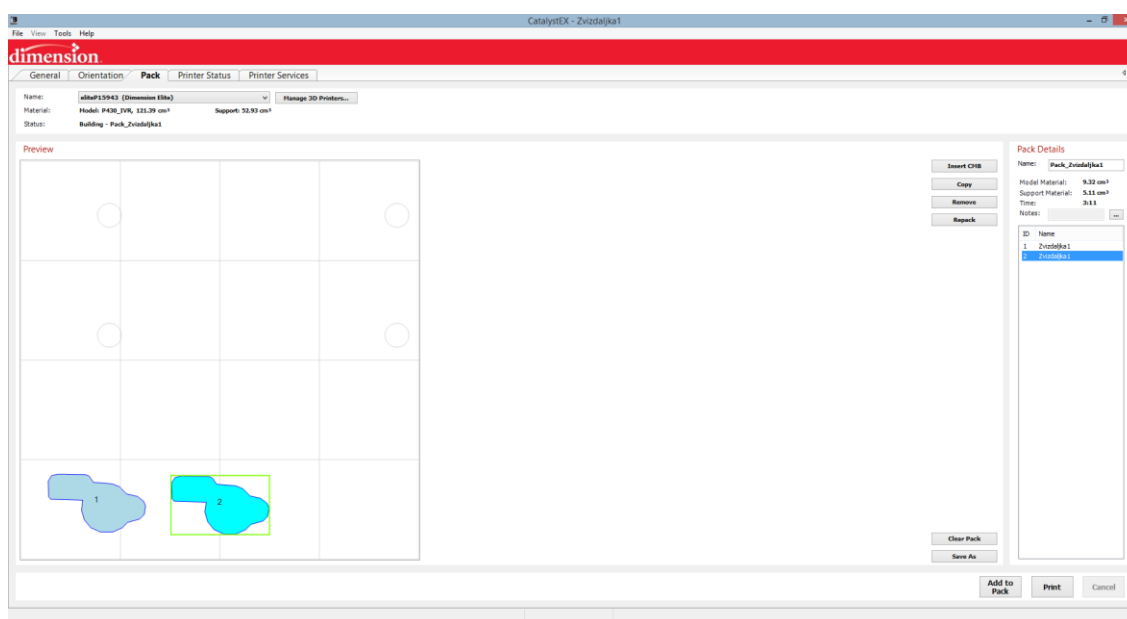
CatalystEX - Zvizdaljka1

File View Tools Help

dimension

General Orientation Pack Printer Status Printer Services

Name: eliteP15943 (Dimension Elite) Manage 3D Printers...

Material: Model: P430_IVR, 121.39 cm³ Support: 52.93 cm³

Status: Building - Pack_Zvizdaljka1

Preview

1

2

Insert CMB

Copy

Remove

Repack

Clear Pack

Save As

Pack Details

Name: Pack_Zvizdaljka1

Model Material: 9.32 cm³

Support Material: 5.11 cm³

Time: 3:11

Notes: ...

| ID | Name |
|---|---|
| 1 | Zvizdaljka1 |
| 2 | Zvizdaljka1 |

Add to Pack

Print

Cancel